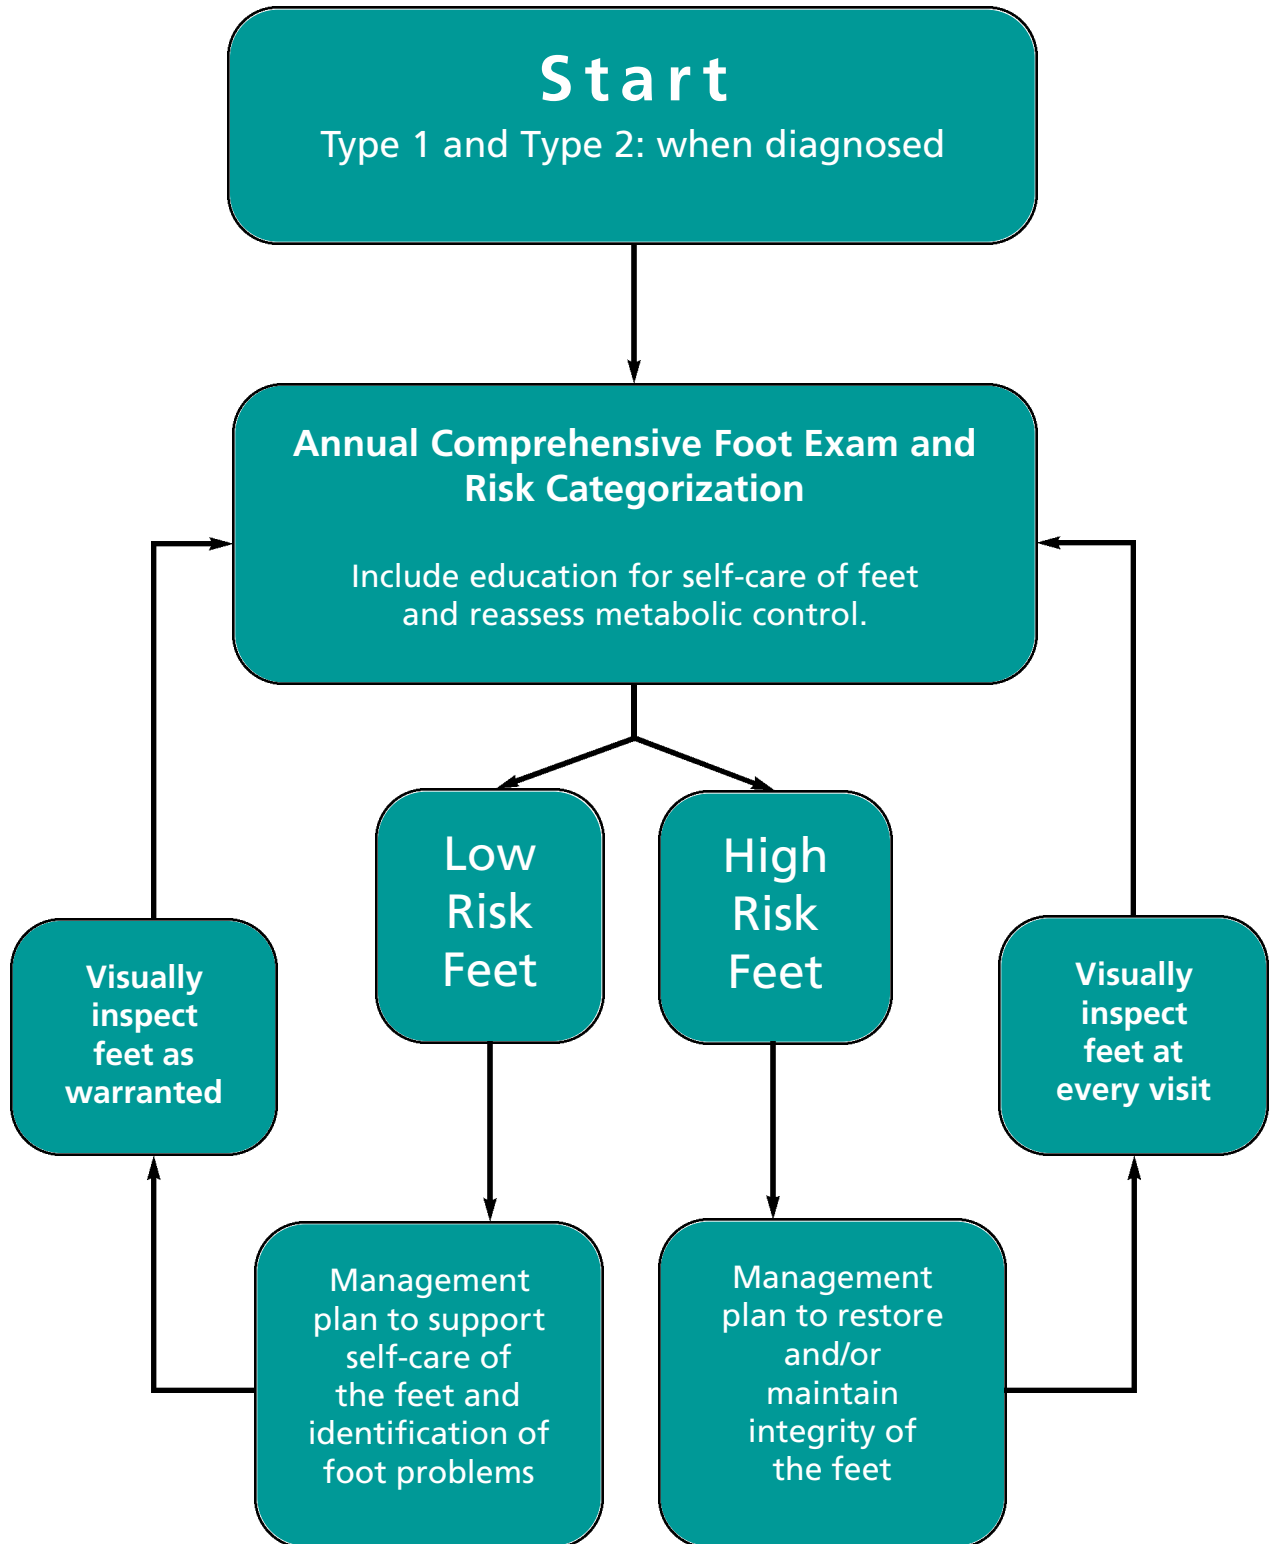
Start

Type 1 and Type 2: when diagnosed

Annual Comprehensive Foot Exam and Risk Categorization

Include education for self-care of feet and reassess metabolic control.

Low Risk Feet

High Risk Feet

Visually inspect feet as warranted

Visually inspect feet at every visit

Management plan to support self-care of the feet and identification of foot problems

Management plan to restore and/or maintain integrity of the feet